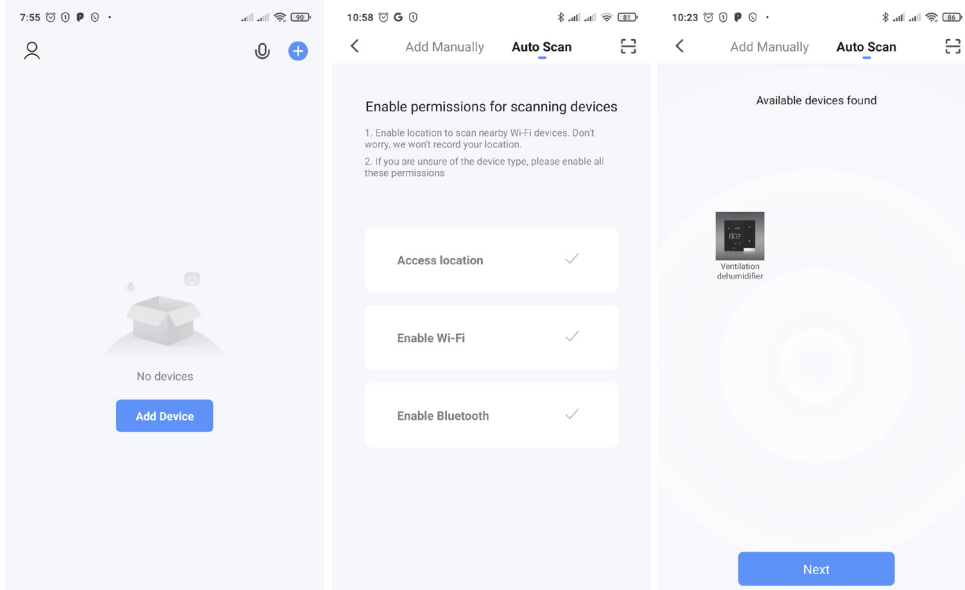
7:55 90

No devices

Add Device

10:58 G 81

Add Manually Auto Scan

Enable permissions for scanning devices

1. Enable location to scan nearby Wi-Fi devices. Don't worry, we won't record your location.

2. If you are unsure of the device type, please enable all these permissions

Access location

Enable Wi-Fi

Enable Bluetooth

10:23 86

Add Manually Auto Scan

Available devices found

Ventilation dehumidifier

Next